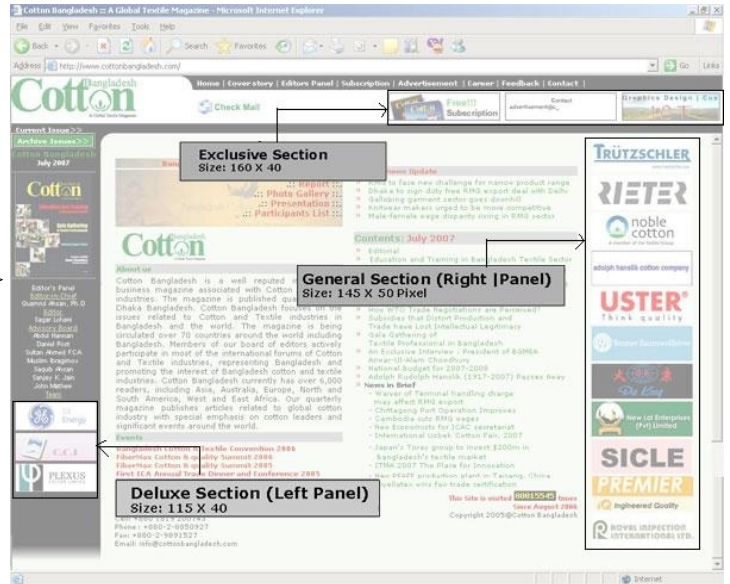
Cotton Bangladesh :: A Global Textile Magazine - Microsoft Internet Explorer

File Edit View Favorites Tools Help

Back · Search Favorites

Address http://www.cottonbangladesh.com/ Go Links

Home | Cover story | Editors Panel | Subscription | Advertisement | Career | Feedback | Contact |

Bangladesh Cotton

Check Mail

Free!!! Subscription

Contact advertisement@c_

Graphics Design | Cus

Current Issue>>
Archive Issues>>
Cotton Bangladesh
July 2007

Exclusive Section
Size: 160 X 40

:: Report
:: Photo Gallery
:: Presentation
:: Participants List

Business Update

Contents: July 2007

- Editorial
- Education and Training in Bangladesh Textile Sector

General Section (Right |Panel)
Size: 145 X 50 Pixel

About us

Cotton Bangladesh is a well reputed business magazine associated with Cotton industries. The magazine is published quarterly from Dhaka Bangladesh. Cotton Bangladesh focuses on the issues related to Cotton and Textile industries in Bangladesh and the world. The magazine is being circulated over 70 countries around the world including Bangladesh. Members of our board of editors actively participate in most of the international forums of Cotton and Textile industries, representing Bangladesh and promoting the interest of Bangladesh cotton and textile industries. Cotton Bangladesh currently has over 6,000 readers, including Asia, Australia, Europe, North and South America, West and East Africa. Our quarterly magazine publishes articles related to global cotton industry with special emphasis on cotton leaders and significant events around the world.

Events

Editor's Panel
Editor-in-Chief
Editor
Advisory Board

Deluxe Section (Left Panel)
Size: 115 X 40

Phone: +880-2-9850927
Fax: +880-2-9891527
Email: info@cottonbangladesh.com

- How WTO Trade Negotiations are Perceived?
- Trade have Lost Intellectual Legitimacy
- Safe Gathering of
- Textile Professional in Bangladesh
- An Exclusive Interview : President of BGMEA
- National Budget for 2007-2008
- Adolph Rudolph Hanslik (1917-2007) Passes Away
- News in Brief
- Chittagong Port Operation Improves
- International Uzbek Cotton Fair, 2007
- ITMA 2007 The Place for Innovation

This Site is visited 00015545 times Since August 2006
Copyright 2005@Cotton Bangladesh

TRÜTZSCHLER
RIETER
noble cotton
adolph hanslik cotton company
USTER® Think quality
New Lal Enterprise (Pvt) Limited
SICLE
PREMIER
Engineered Quality
ROYAL INSPECTION INTERNATIONAL LTD.

Energy
C.C.I
PLEXUS

Internet